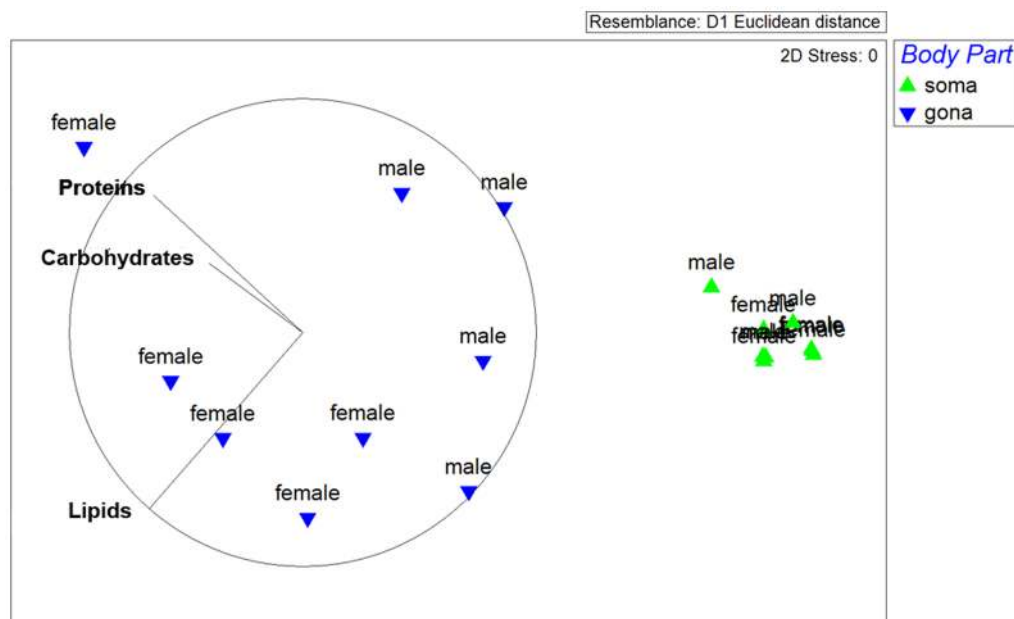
Resemblance: D1 Euclidean distance

2D Stress: 0

Body Part
soma
gona

female
Proteins
Carbohydrates
male
male
male
female
female
female
male
female
Lipids
male
female
male
female
female
male
female
male